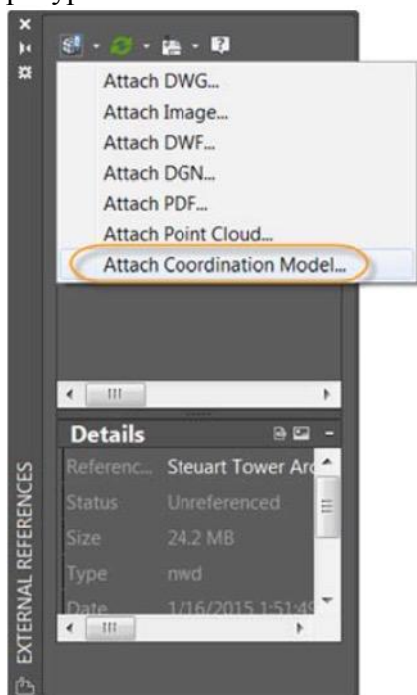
Attach DWG...
Attach Image...
Attach DWF...
Attach DGN...
Attach PDF...
Attach Point Cloud...
Attach Coordination Model...

Details

| | |
|---|---|
| Referenc... | Steuart Tower Ar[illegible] |
| Status | Unreferenced |
| Size | 24.2 MB |
| Type | nwd |
| Date | 1/16/2015 1:51:4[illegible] |

EXTERNAL REFERENCES